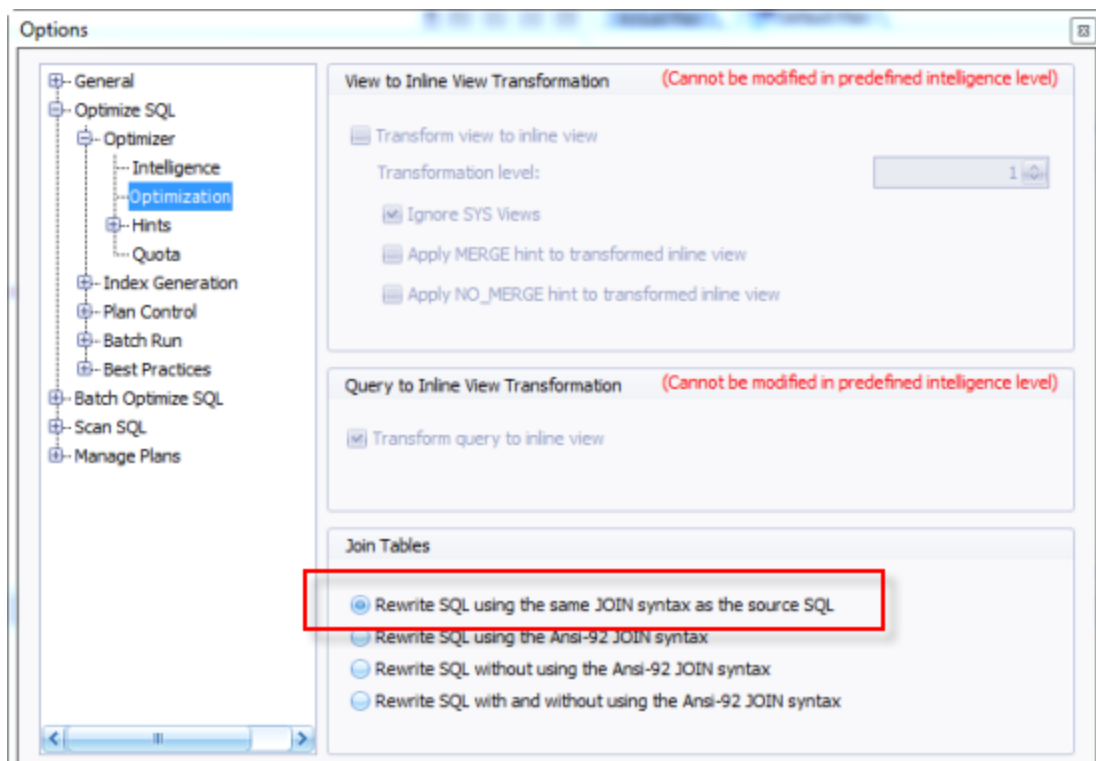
Options

General
Optimize SQL
Optimizer
Intelligence
Optimization
Hints
Quota
Index Generation
Plan Control
Batch Run
Best Practices
Batch Optimize SQL
Scan SQL
Manage Plans

View to Inline View Transformation (Cannot be modified in predefined intelligence level)

Transform view to inline view
Transformation level: 1
Ignore SYS Views
Apply MERGE hint to transformed inline view
Apply NO_MERGE hint to transformed inline view

Query to Inline View Transformation (Cannot be modified in predefined intelligence level)

Transform query to inline view

Join Tables

Rewrite SQL using the same JOIN syntax as the source SQL
Rewrite SQL using the Ansi-92 JOIN syntax
Rewrite SQL without using the Ansi-92 JOIN syntax
Rewrite SQL with and without using the Ansi-92 JOIN syntax